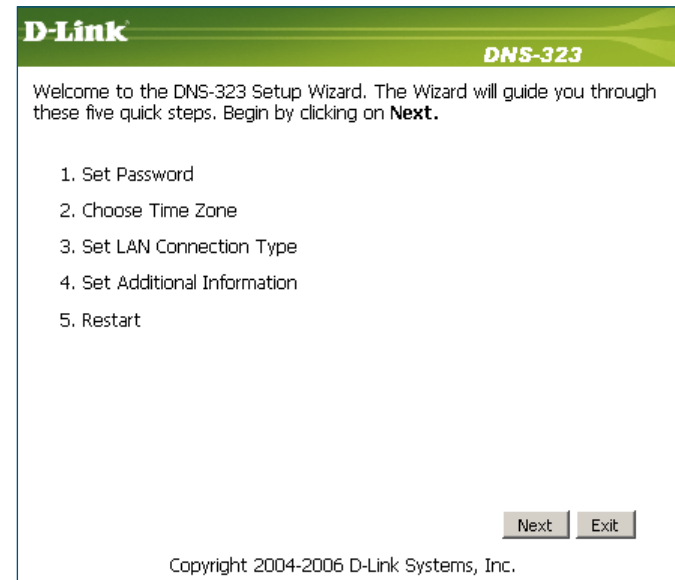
D-Link

DNS-323

Welcome to the DNS-323 Setup Wizard. The Wizard will guide you through these five quick steps. Begin by clicking on **Next.**

1. Set Password
2. Choose Time Zone
3. Set LAN Connection Type
4. Set Additional Information
5. Restart

Next Exit

Copyright 2004-2006 D-Link Systems, Inc.